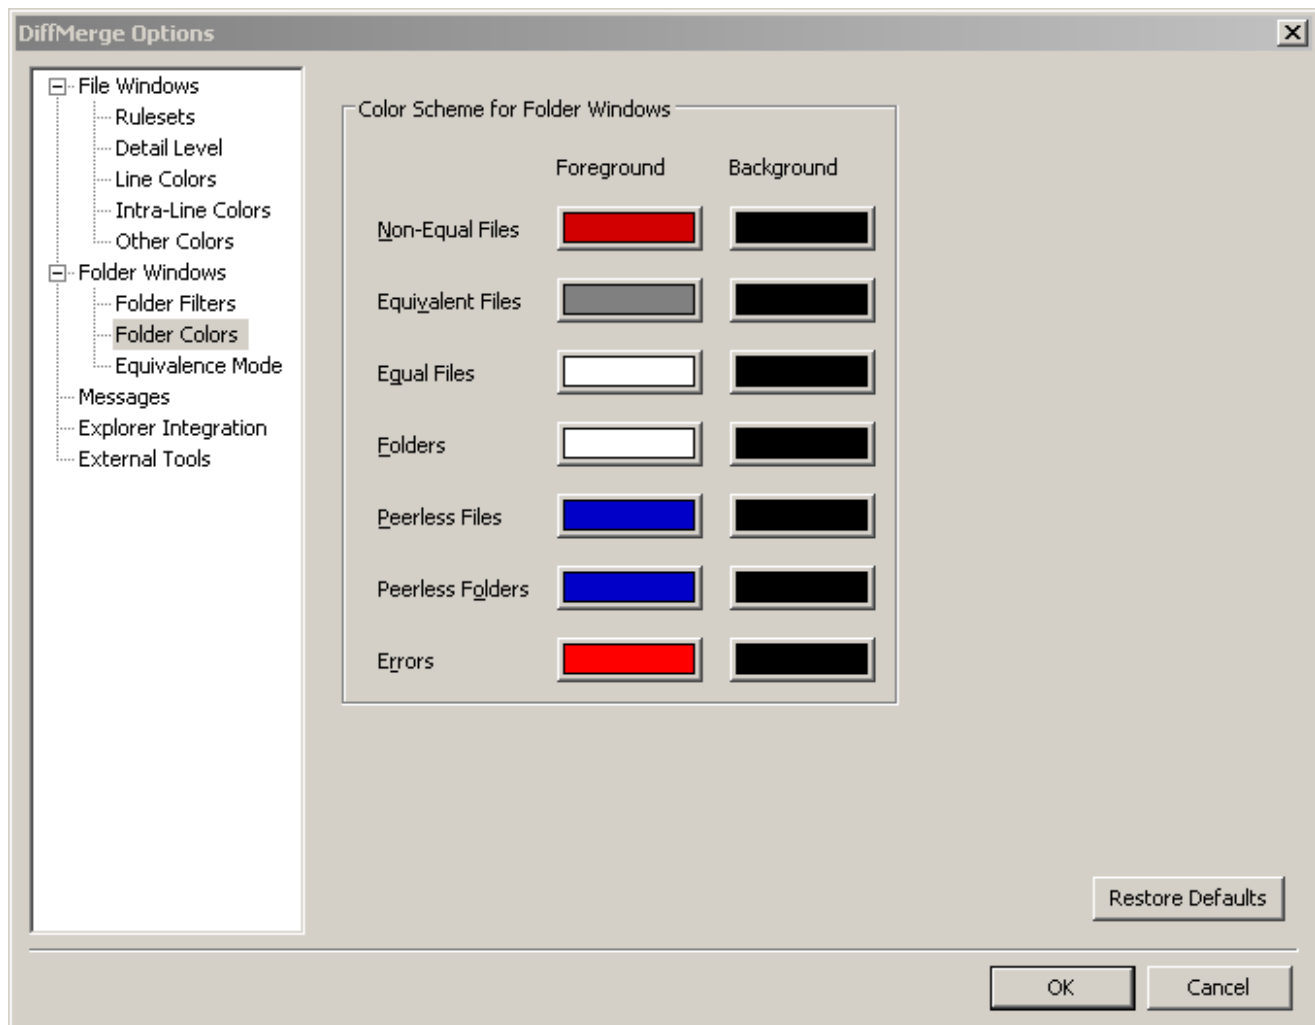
DiffMerge Options

File Windows
Rulesets
Detail Level
Line Colors
Intra-Line Colors
Other Colors
Folder Windows
Folder Filters
Folder Colors
Equivalence Mode
Messages
Explorer Integration
External Tools

Color Scheme for Folder Windows

| | Foreground | Background |
|---|---|---|
| Non-Equal Files | | |
| Equivalent Files | | |
| Equal Files | | |
| Folders | | |
| Peerless Files | | |
| Peerless Folders | | |
| Errors | | |

Restore Defaults

OK
Cancel